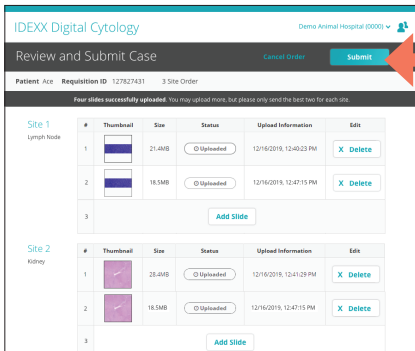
IDEXX Digital Cytology

Demo Animal Hospital (0000)

Review and Submit Case

Cancel Order

Submit

Patient Ace Requisition ID 127827431 3 Site Order

Four slides successfully uploaded. You may upload more, but please only send the best two for each site.

Site 1
Lymph Node

| # | Thumbnail | Size | Status | Upload Information | Edit |
|---|---|---|---|---|---|
| 1 | | 21.4MB | Uploaded | 12/16/2019, 12:40:23 PM | X Delete |
| 2 | | 18.5MB | Uploaded | 12/16/2019, 12:47:15 PM | X Delete |
| 3 | | Add Slide | | | |

Site 2
Kidney

| # | Thumbnail | Size | Status | Upload Information | Edit |
|---|---|---|---|---|---|
| 1 | | 28.4MB | Uploaded | 12/16/2019, 12:41:29 PM | X Delete |
| 2 | | 18.5MB | Uploaded | 12/16/2019, 12:47:15 PM | X Delete |
| 3 | | Add Slide | | | |